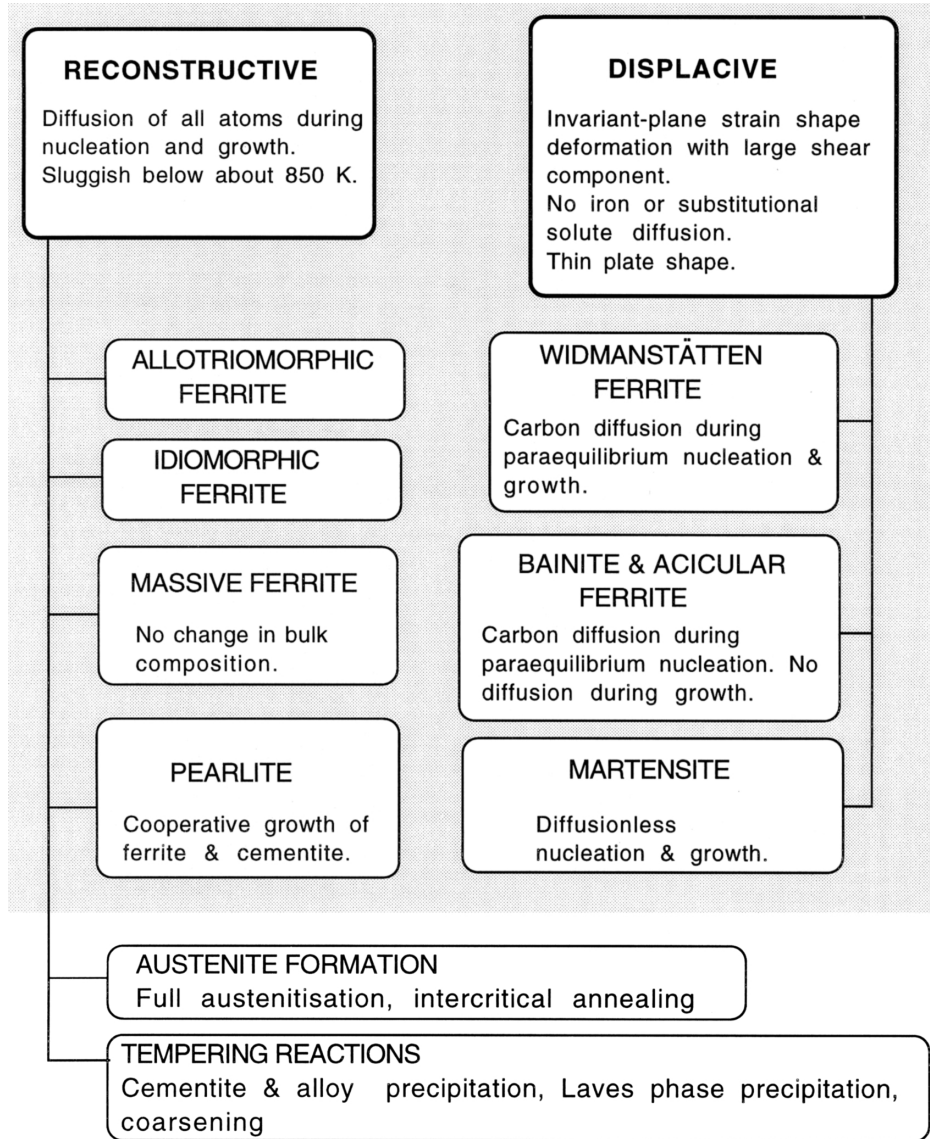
RECONSTRUCTIVE

Diffusion of all atoms during nucleation and growth. Sluggish below about 850 K.

DISPLACIVE

Invariant-plane strain shape deformation with large shear component.
No iron or substitutional solute diffusion.
Thin plate shape.

ALLOTRIOMORPHIC FERRITE

IDIOMORPHIC FERRITE

MASSIVE FERRITE

No change in bulk composition.

PEARLITE

Cooperative growth of ferrite & cementite.

WIDMANSTÄTTEN FERRITE

Carbon diffusion during paraequilibrium nucleation & growth.

BAINITE & ACICULAR FERRITE

Carbon diffusion during paraequilibrium nucleation. No diffusion during growth.

MARTENSITE

Diffusionless nucleation & growth.

AUSTENITE FORMATION
Full austenitisation, intercritical annealing

TEMPERING REACTIONS
Cementite & alloy precipitation, Laves phase precipitation, coarsening